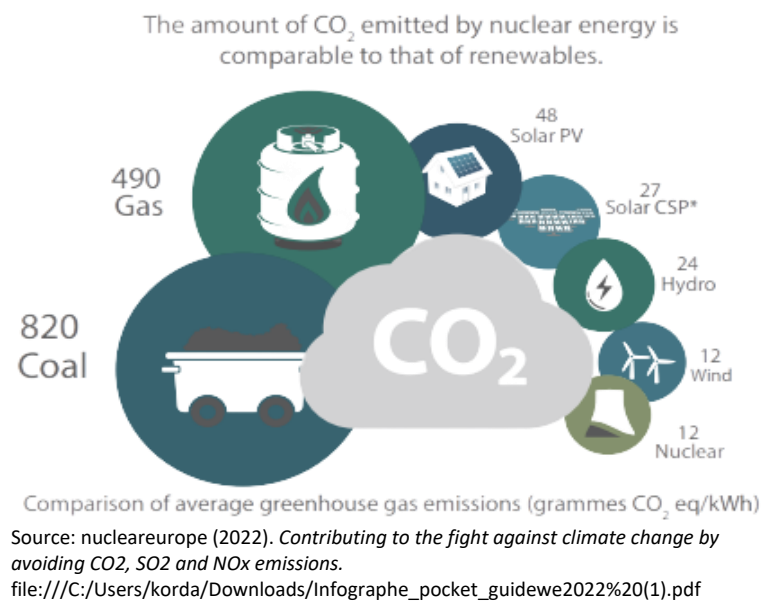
The amount of $CO_2$ emitted by nuclear energy is comparable to that of renewables.

490
Gas

48
Solar PV

27
Solar CSP*

24
Hydro

820
Coal

$CO_2$

12
Wind

12
Nuclear

Comparison of average greenhouse gas emissions (grammes $CO_2$ eq/kWh)

Source: nucleareurope (2022). *Contributing to the fight against climate change by avoiding CO2, SO2 and NOx emissions.*
file:///C:/Users/korda/Downloads/Infographe_pocket_guidewe2022%20(1).pdf